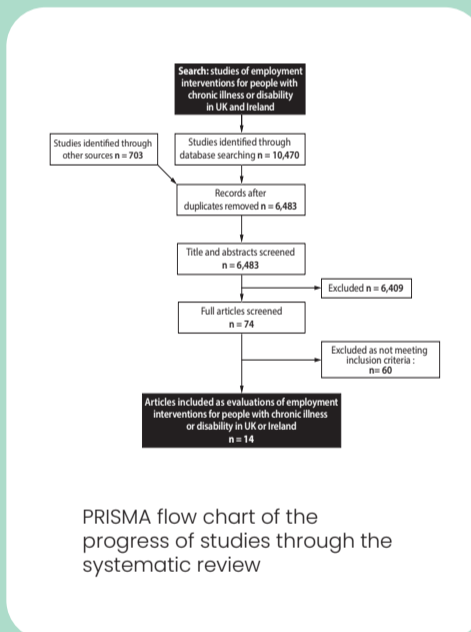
Search: studies of employment interventions for people with chronic illness or disability in UK and Ireland

Studies identified through other sources n = 703

Studies identified through database searching n = 10,470

Records after duplicates removed n = 6,483

Title and abstracts screened n = 6,483

Excluded n = 6,409

Full articles screened n = 74

Excluded as not meeting inclusion criteria : n= 60

Articles included as evaluations of employment interventions for people with chronic illness or disability in UK or Ireland n = 14

PRISMA flow chart of the progress of studies through the systematic review